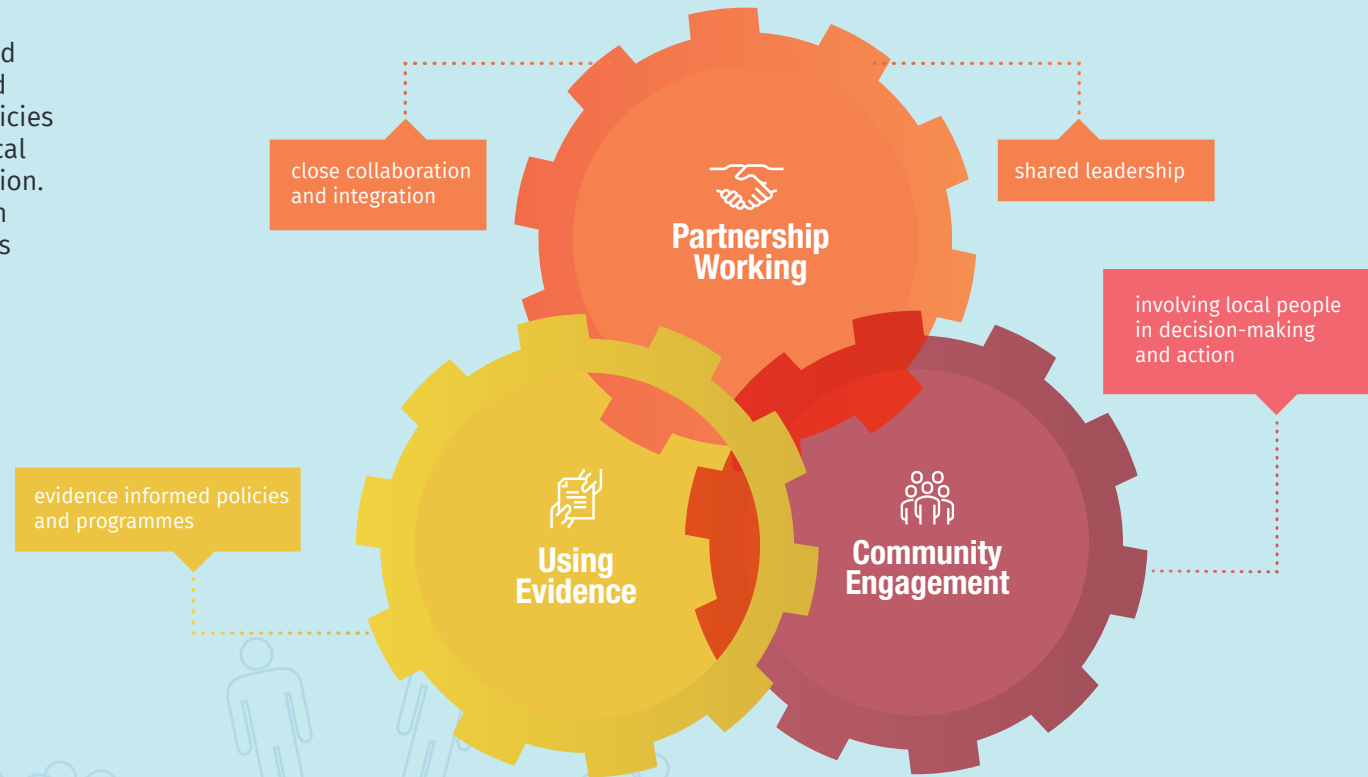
d
d
icies
cal
ion.
n
s

close collaboration and integration

shared leadership

Partnership Working

involving local people in decision-making and action

evidence informed policies and programmes

Using Evidence

Community Engagement